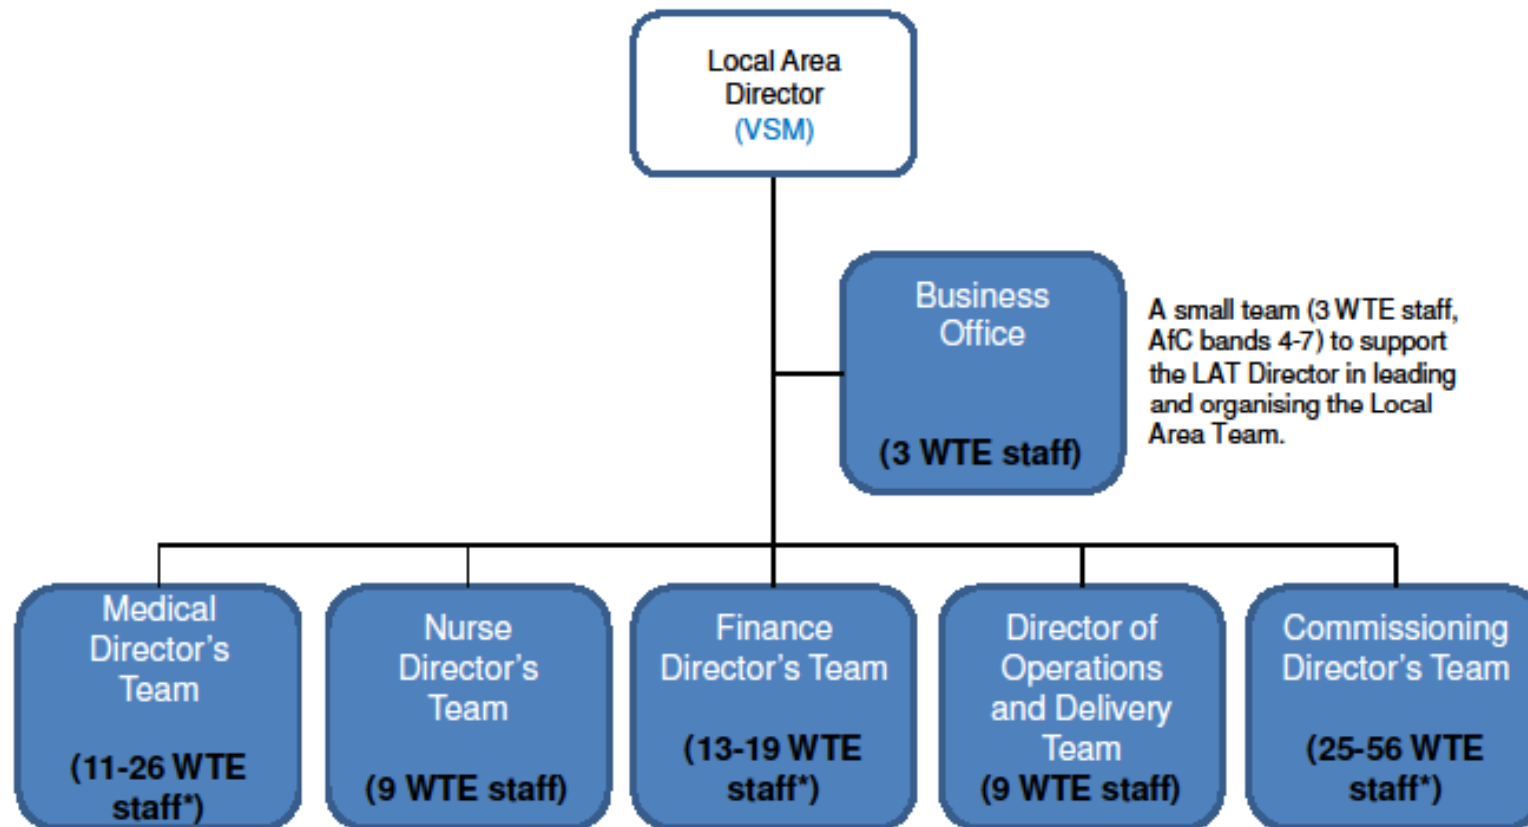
Local Area Director (VSM)

Business Office

(3 WTE staff)

A small team (3 WTE staff, AfC bands 4-7) to support the LAT Director in leading and organising the Local Area Team.

Medical Director's Team

(11-26 WTE staff*)

Nurse Director's Team

(9 WTE staff)

Finance Director's Team

(13-19 WTE staff*)

Director of Operations and Delivery Team

(9 WTE staff)

Commissioning Director's Team

(25-56 WTE staff*)